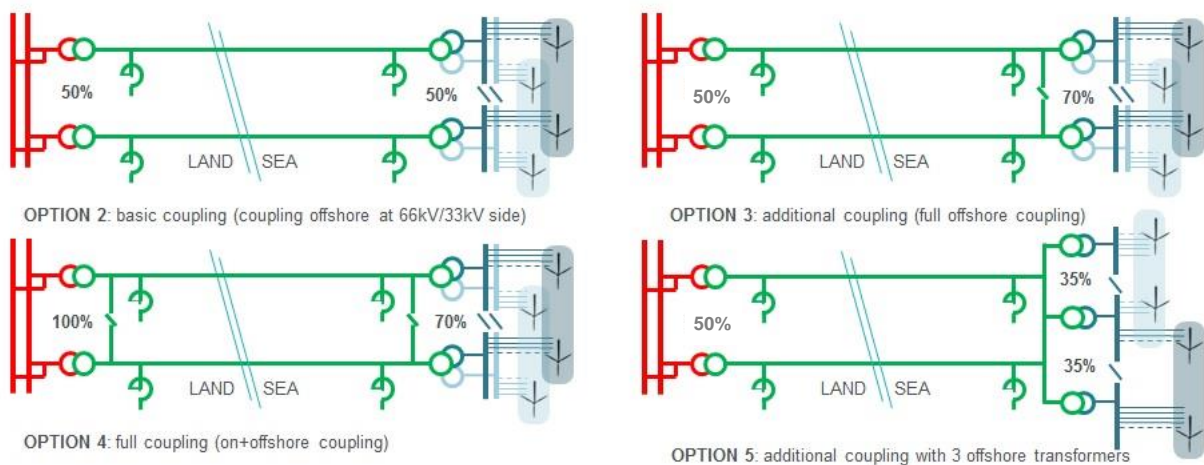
50%

50%

LAND SEA

OPTION 2: basic coupling (coupling offshore at 66kV/33kV side)

50%

70%

LAND SEA

OPTION 3: additional coupling (full offshore coupling)

100%

70%

LAND SEA

OPTION 4: full coupling (on+offshore coupling)

35%

50%

35%

LAND SEA

OPTION 5: additional coupling with 3 offshore transformers